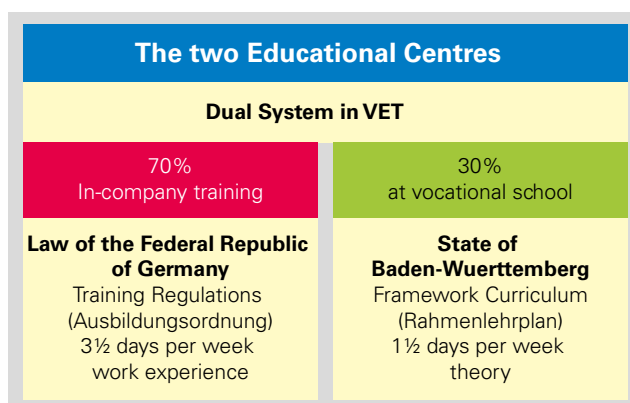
The two Educational Centres

Dual System in VET

70%
In-company training

Law of the Federal Republic of Germany
Training Regulations
(Ausbildungsordnung)
3½ days per week
work experience

30%
at vocational school

State of
Baden-Wuerttemberg
Framework Curriculum
(Rahmenlehrplan)
1½ days per week
theory